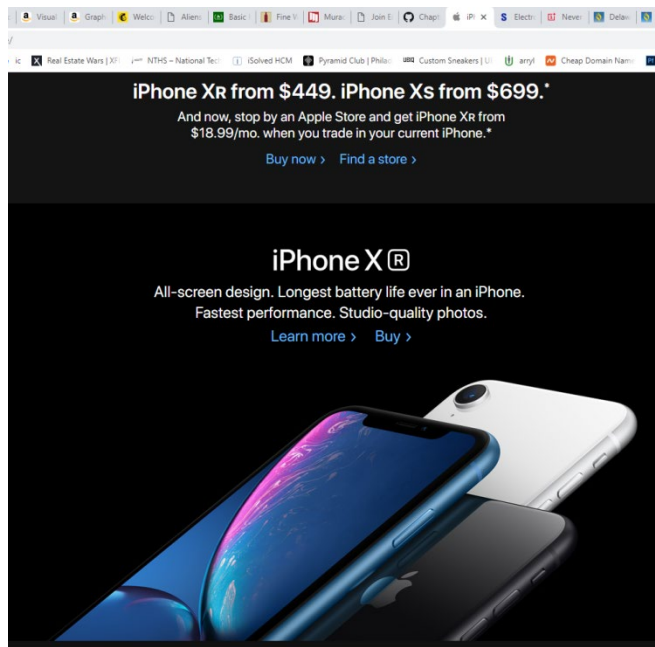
Visual | Graph | Welco | Aliens | Basic | Fine V | Mura | Join E | Chapt | iPh × | Electr | Never | Delaw

ic | Real Estate Wars | XF | NTHS – National Tec | iSolved HCM | Pyramid Club | Philad | Custom Sneakers | U | arryl | Cheap Domain Name

iPhone XR from $449. iPhone XS from $699.*

And now, stop by an Apple Store and get iPhone XR from $18.99/mo. when you trade in your current iPhone.*

Buy now › Find a store ›

iPhone XR

All-screen design. Longest battery life ever in an iPhone. Fastest performance. Studio-quality photos.

Learn more › Buy ›